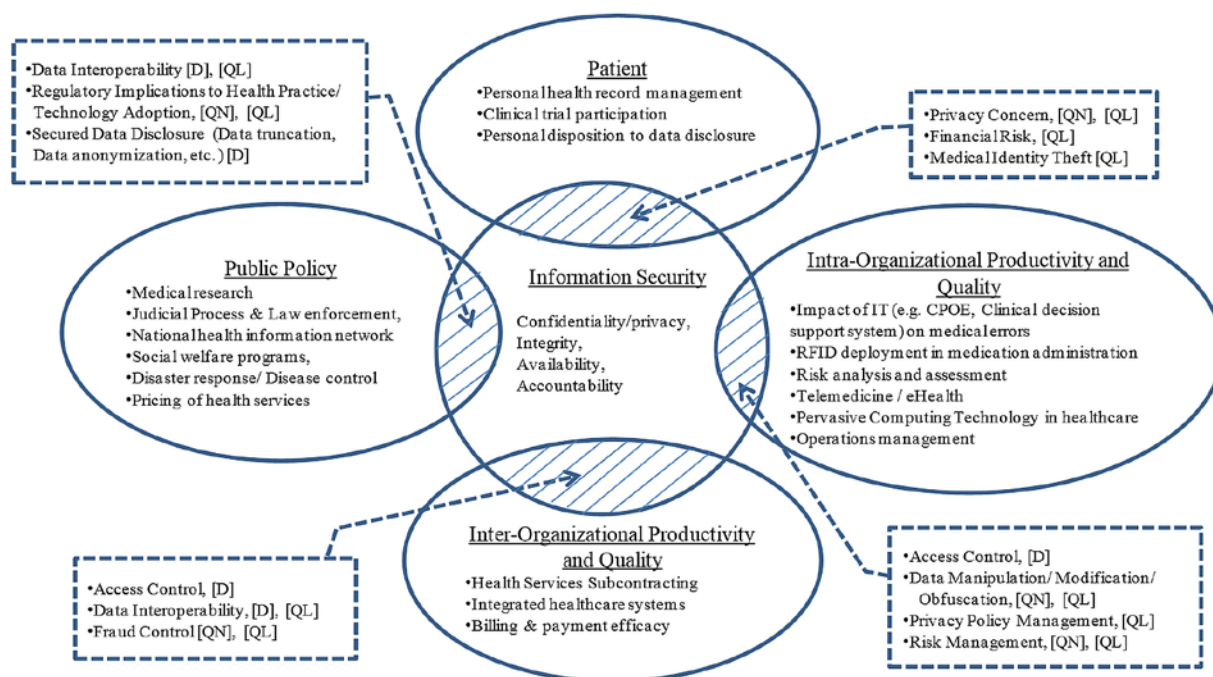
•Data Interoperability [D], [QL]
•Regulatory Implications to Health Practice/ Technology Adoption, [QN], [QL]
•Secured Data Disclosure (Data truncation, Data anonymization, etc.) [D]

Patient
•Personal health record management
•Clinical trial participation
•Personal disposition to data disclosure

•Privacy Concern, [QN], [QL]
•Financial Risk, [QL]
•Medical Identity Theft [QL]

Public Policy
•Medical research
•Judicial Process & Law enforcement,
•National health information network
•Social welfare programs,
•Disaster response/ Disease control
•Pricing of health services

Information Security
Confidentiality/privacy, Integrity, Availability, Accountability

Intra-Organizational Productivity and Quality
•Impact of IT (e.g. CPOE, Clinical decision support system) on medical errors
•RFID deployment in medication administration
•Risk analysis and assessment
•Telemedicine / eHealth
•Pervasive Computing Technology in healthcare
•Operations management

Inter-Organizational Productivity and Quality
•Health Services Subcontracting
•Integrated healthcare systems
•Billing & payment efficacy

•Access Control, [D]
•Data Interoperability, [D], [QL]
•Fraud Control [QN], [QL]

•Access Control, [D]
•Data Manipulation/ Modification/ Obfuscation, [QN], [QL]
•Privacy Policy Management, [QL]
•Risk Management, [QN], [QL]